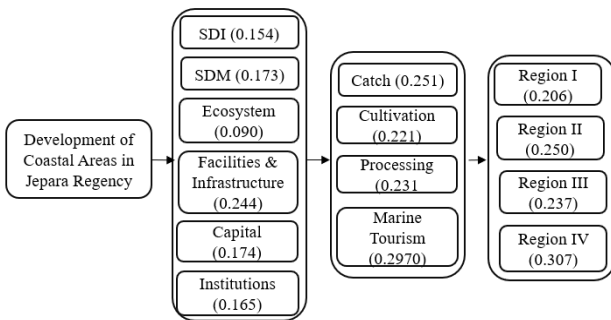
Development of Coastal Areas in Jepara Regency

SDI (0.154)

SDM (0.173)

Ecosystem (0.090)

Facilities & Infrastructure (0.244)

Capital (0.174)

Institutions (0.165)

Catch (0.251)

Cultivation (0.221)

Processing (0.231

Marine Tourism (0.2970)

Region I (0.206)

Region II (0.250)

Region III (0.237)

Region IV (0.307)